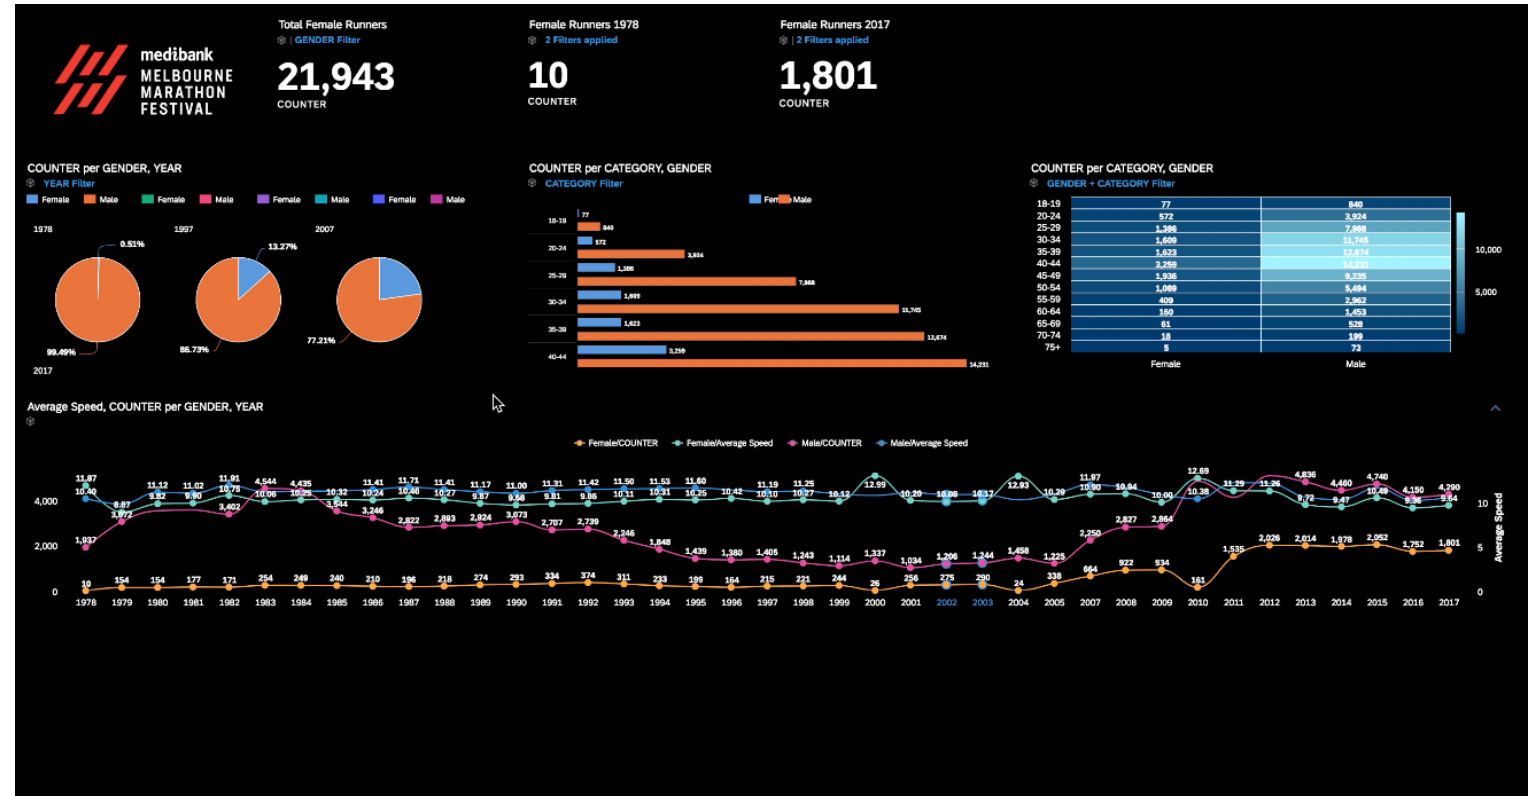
medibank
MELBOURNE MARATHON FESTIVAL

Total Female Runners
| GENDER Filter
21,943
COUNTER

Female Runners 1978
2 Filters applied
10
COUNTER

Female Runners 2017
| 2 Filters applied
1,801
COUNTER

COUNTER per GENDER, YEAR
YEAR Filter
Female Male Female Male Female Male Female Male

1978
0.51%
99.49%
2017

1997
13.27%
86.73%

2007
77.21%

COUNTER per CATEGORY, GENDER
CATEGORY Filter
Female Male

| Category | Female | Male |
|---|---|---|
| 18-19 | 77 | 840 |
| 20-24 | 572 | 3,924 |
| 25-29 | 1,386 | 7,968 |
| 30-34 | 1,609 | 11,745 |
| 35-39 | 1,623 | 12,674 |
| 40-44 | 3,259 | 14,231 |

COUNTER per CATEGORY, GENDER
GENDER + CATEGORY Filter

| | Female | Male |
|---|---|---|
| 18-19 | 77 | 840 |
| 20-24 | 572 | 3,924 |
| 25-29 | 1,386 | 7,968 |
| 30-34 | 1,609 | 11,745 |
| 35-39 | 1,623 | 12,674 |
| 40-44 | 3,259 | 14,231 |
| 45-49 | 1,936 | 9,235 |
| 50-54 | 1,089 | 5,494 |
| 55-59 | 409 | 2,962 |
| 60-64 | 160 | 1,453 |
| 65-69 | 61 | 528 |
| 70-74 | 18 | 199 |
| 75+ | 5 | 73 |

10,000
5,000

Average Speed, COUNTER per GENDER, YEAR

Female/COUNTER Female/Average Speed Male/COUNTER Male/Average Speed

4,000
2,000
0

10
5
0
Average Speed

11.87 10.40 8.67 3,072 11.12 9.82 11.02 9.90 11.91 10.73 4,544 10.06 4,435 10.25 10.32 3,544 11.41 10.24 11.71 10.46 11.41 10.27 11.17 9.87 11.00 9.58 11.31 9.81 11.42 9.86 11.50 10.11 11.53 10.31 11.60 10.25 10.42 11.19 10.10 11.25 10.27 10.12 12.99 10.29 10.06 10.17 12.93 10.29 11.97 10.90 10.94 10.00 12.69 10.38 11.29 11.26 4,836 9.72 4,460 9.47 4,740 10.49 4,150 9.36 4,290 9.84

1,937 3,402 3,246 2,822 2,893 2,924 3,073 2,707 2,739 2,246 1,848 1,439 1,380 1,405 1,243 1,114 1,337 1,034 1,206 1,244 1,458 1,225 2,250 2,827 2,864

10 154 154 177 171 254 249 240 210 196 218 274 293 334 374 311 233 199 164 215 221 244 26 256 275 290 24 338 664 922 934 161 1,535 2,026 2,014 1,978 2,052 1,752 1,801

1978 1979 1980 1981 1982 1983 1984 1985 1986 1987 1988 1989 1990 1991 1992 1993 1994 1995 1996 1997 1998 1999 2000 2001 2002 2003 2004 2005 2007 2008 2009 2010 2011 2012 2013 2014 2015 2016 2017